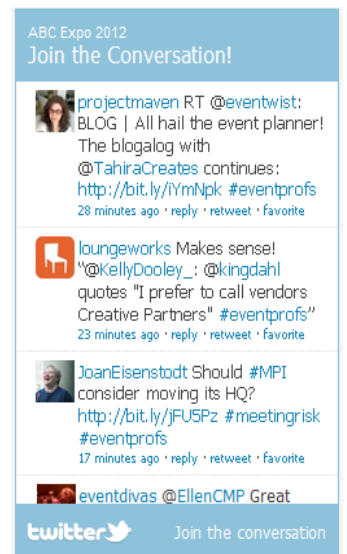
ABC Expo 2012
Join the Conversation!

projectmaven RT @eventwist: BLOG | All hail the event planner! The blogalog with @TahiraCreates continues: http://bit.ly/iYmNpk #eventprofs
28 minutes ago · reply · retweet · favorite

loungeworks Makes sense! "@KellyDooley_: @kingdahl quotes "I prefer to call vendors Creative Partners" #eventprofs"
23 minutes ago · reply · retweet · favorite

JoanEisenstodt Should #MPI consider moving its HQ? http://bit.ly/jFU5Pz #meetingrisk #eventprofs
17 minutes ago · reply · retweet · favorite

eventdivas @EllenCMP Great

twitter Join the conversation